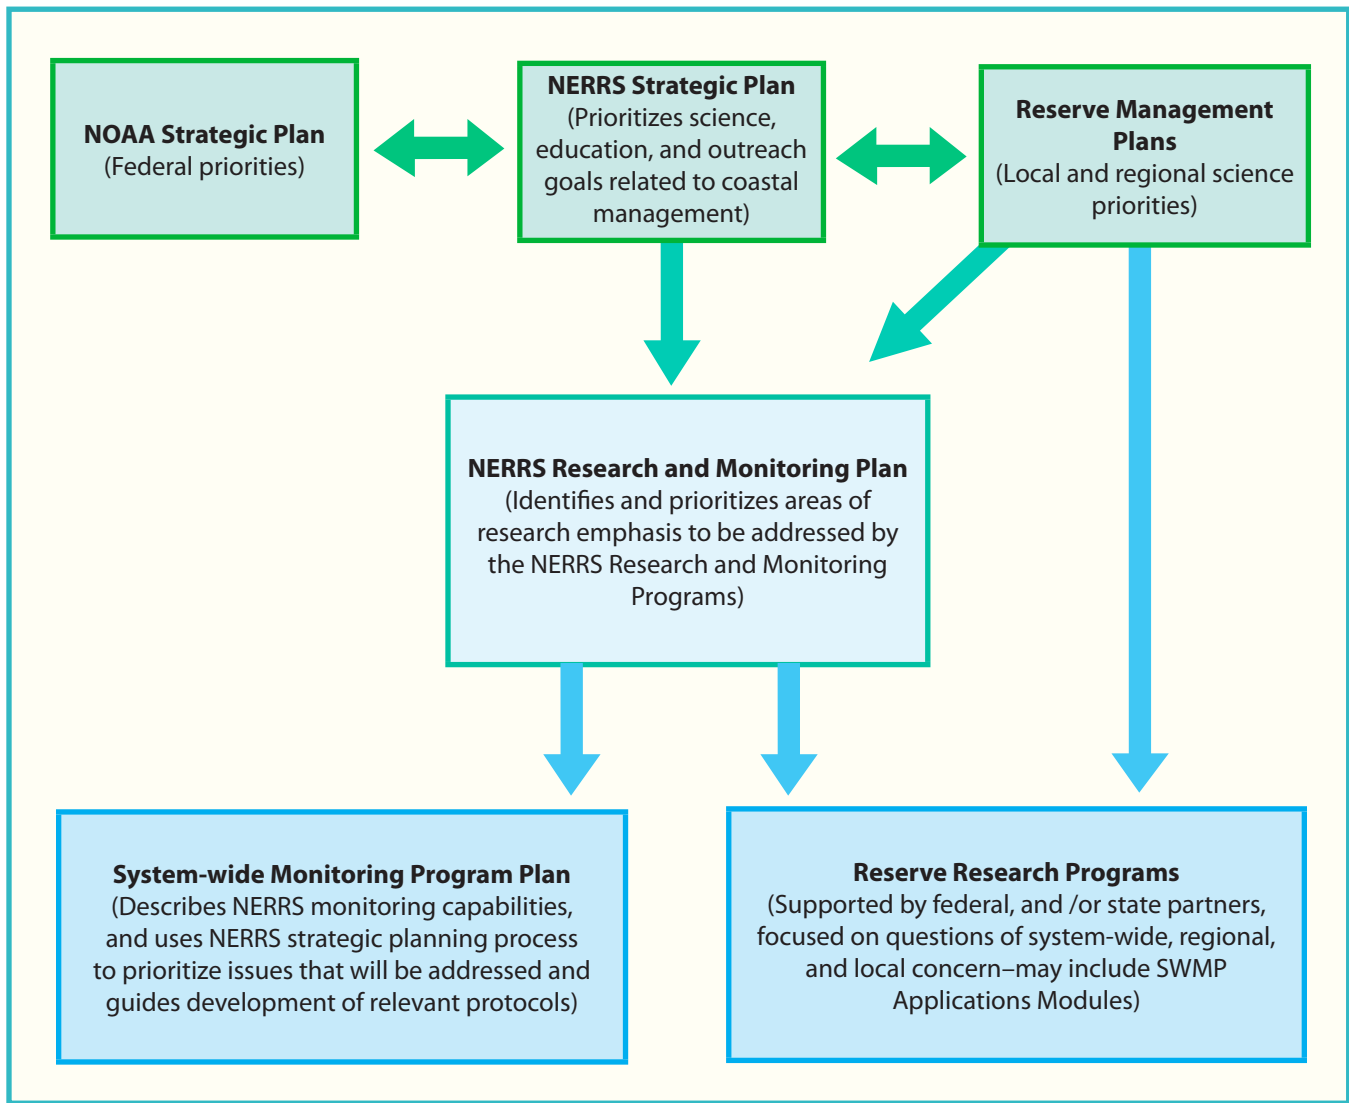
NOAA Strategic Plan
(Federal priorities)

NERRS Strategic Plan
(Prioritizes science, education, and outreach goals related to coastal management)

Reserve Management Plans
(Local and regional science priorities)

NERRS Research and Monitoring Plan
(Identifies and prioritizes areas of research emphasis to be addressed by the NERRS Research and Monitoring Programs)

System-wide Monitoring Program Plan
(Describes NERRS monitoring capabilities, and uses NERRS strategic planning process to prioritize issues that will be addressed and guides development of relevant protocols)

Reserve Research Programs
(Supported by federal, and /or state partners, focused on questions of system-wide, regional, and local concern–may include SWMP Applications Modules)